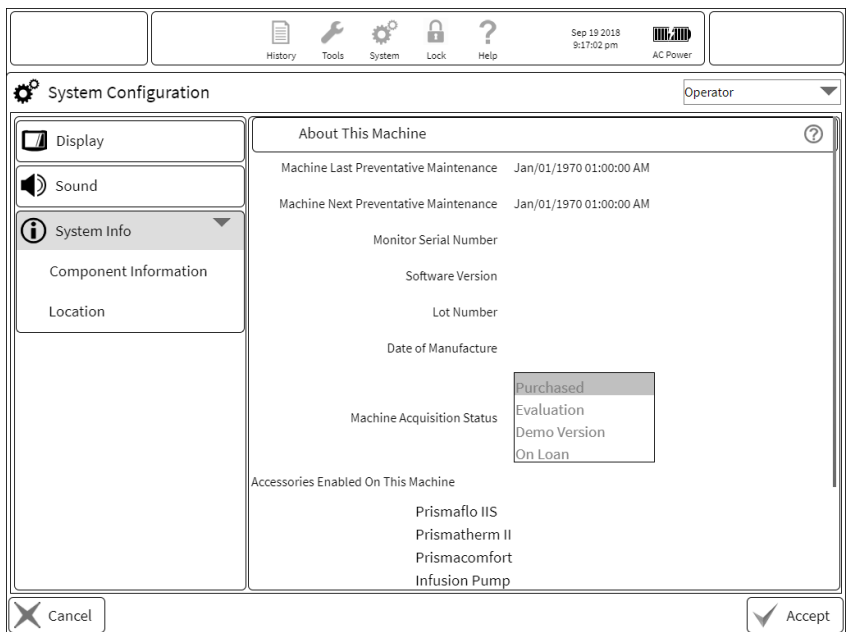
History Tools System Lock Help

Sep 19 2018
9:17:02 pm

AC Power

System Configuration

Operator

Display

Sound

System Info

Component Information

Location

About This Machine

Machine Last Preventative Maintenance Jan/01/1970 01:00:00 AM

Machine Next Preventative Maintenance Jan/01/1970 01:00:00 AM

Monitor Serial Number

Software Version

Lot Number

Date of Manufacture

Machine Acquisition Status

Purchased
Evaluation
Demo Version
On Loan

Accessories Enabled On This Machine

Prismaflo IIS
Prismatherm II
Prismacomfort
Infusion Pump

Cancel

Accept